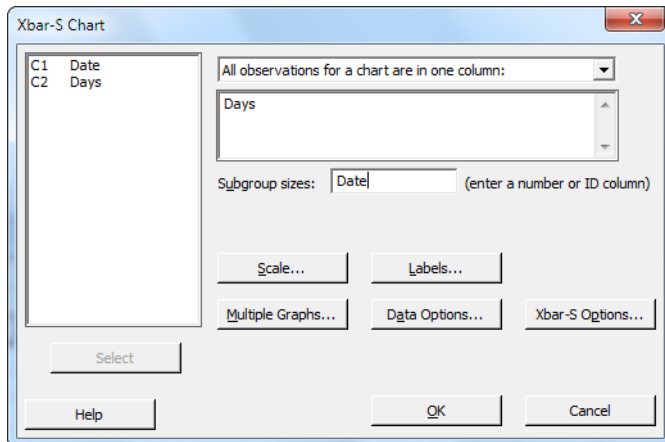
Xbar-S Chart

C1 Date
C2 Days

All observations for a chart are in one column:

Days

Subgroup sizes: Date (enter a number or ID column)

Scale...
Labels...
Multiple Graphs...
Data Options...
Xbar-S Options...

Select

Help
OK
Cancel